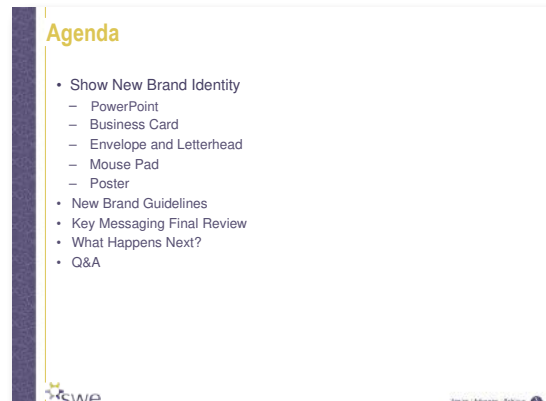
Agenda

- Show New Brand Identity
  – PowerPoint
  – Business Card
  – Envelope and Letterhead
  – Mouse Pad
  – Poster
- New Brand Guidelines
- Key Messaging Final Review
- What Happens Next?
- Q&A

swe

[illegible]